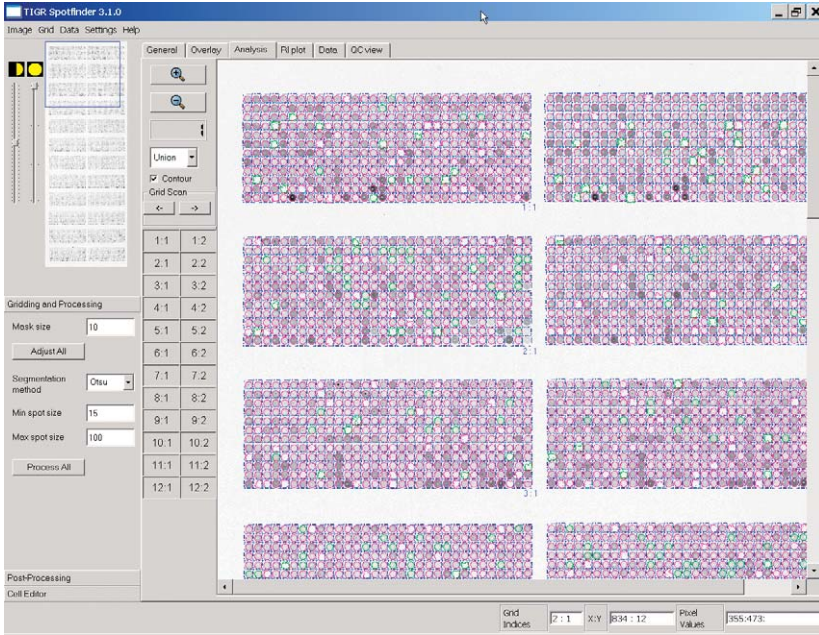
TIGR Spotfinder 3.1.0

Image Grid Data Settings Help

General Overlay Analysis RI plot Data QC view

Union

☑ Contour

Grid Scan

<- ->

| 1:1 | 1:2 |
|---|---|
| 2:1 | 2:2 |
| 3:1 | 3:2 |
| 4:1 | 4:2 |
| 5:1 | 5:2 |
| 6:1 | 6:2 |
| 7:1 | 7:2 |
| 8:1 | 8:2 |
| 9:1 | 9:2 |
| 10:1 | 10:2 |
| 11:1 | 11:2 |
| 12:1 | 12:2 |

Gridding and Processing

Mask size 10

Adjust All

Segmentation method Otsu

Min spot size 15

Max spot size 100

Process All

Post-Processing

Cell Editor

1:1

2:1

3:1

Grid Indices 2:1 X:Y 834:12 Pixel Values 355:473: